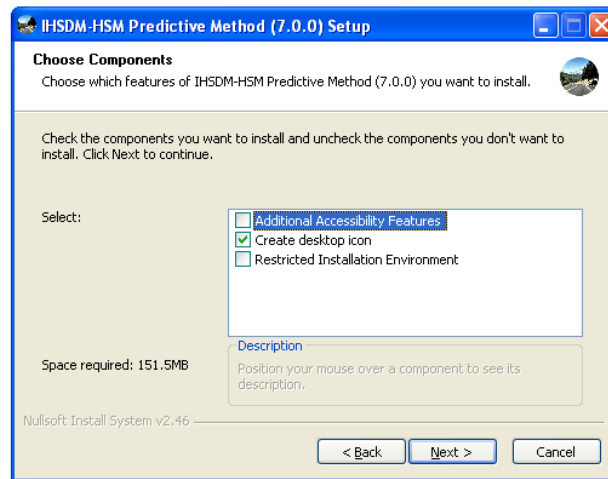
IHSDM-HSM Predictive Method (7.0.0) Setup

Choose Components

Choose which features of IHSDM-HSM Predictive Method (7.0.0) you want to install.

Check the components you want to install and uncheck the components you don't want to install. Click Next to continue.

Select:

Additional Accessibility Features
Create desktop icon
Restricted Installation Environment

Space required: 151.5MB

Description

Position your mouse over a component to see its description.

Nullsoft Install System v2.46

< Back
Next >
Cancel